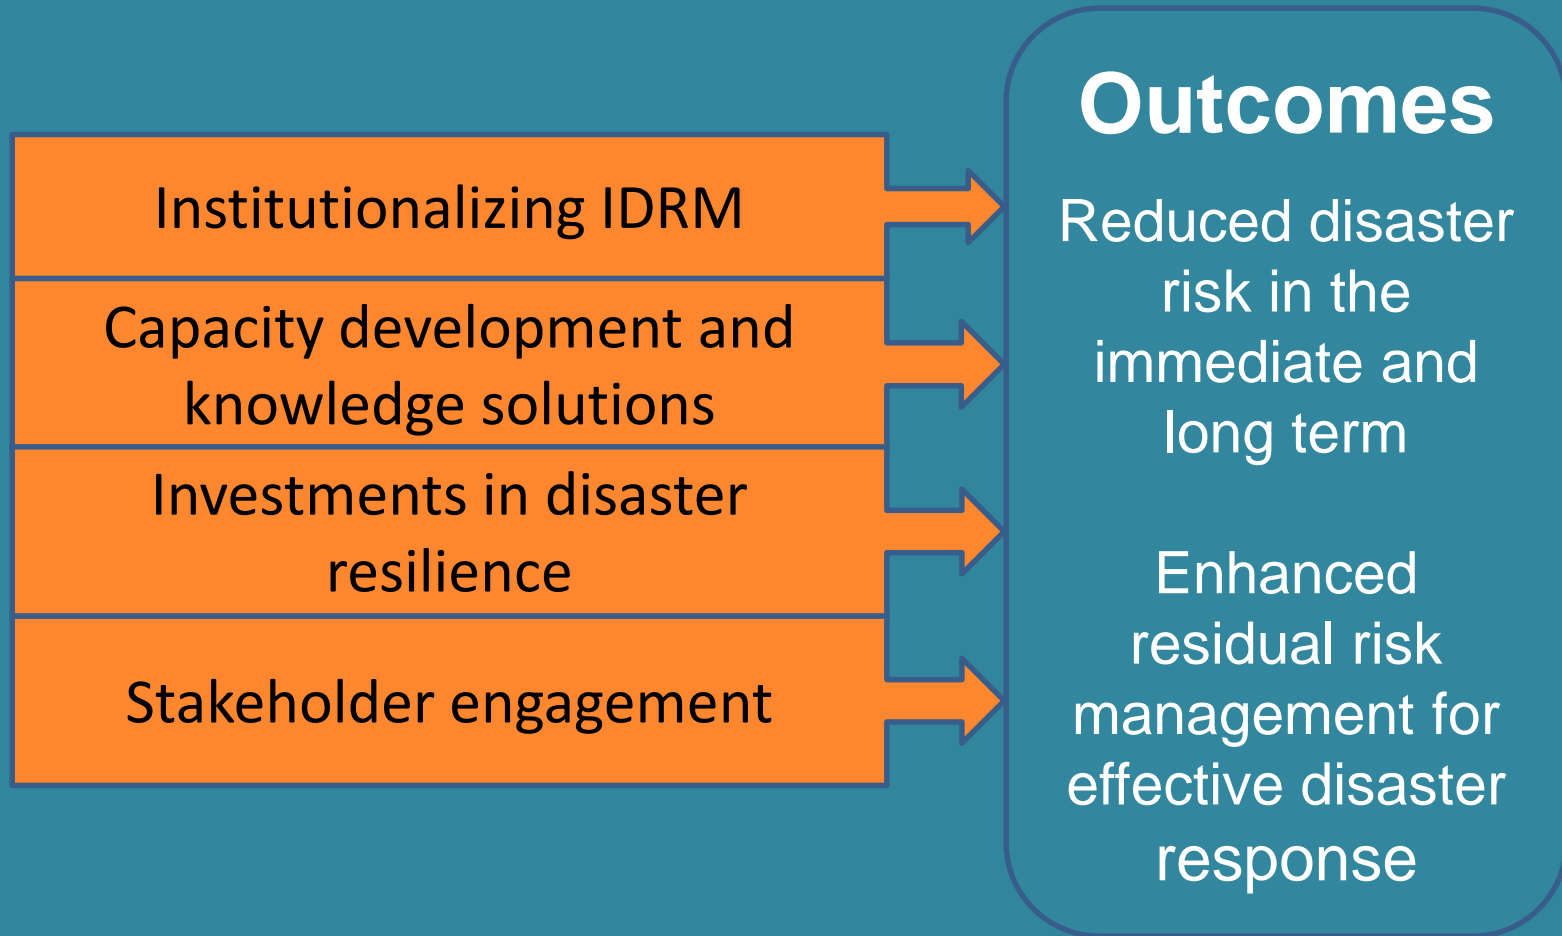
Institutionalizing IDRM

Capacity development and knowledge solutions

Investments in disaster resilience

Stakeholder engagement

Outcomes

Reduced disaster risk in the immediate and long term

Enhanced residual risk management for effective disaster response